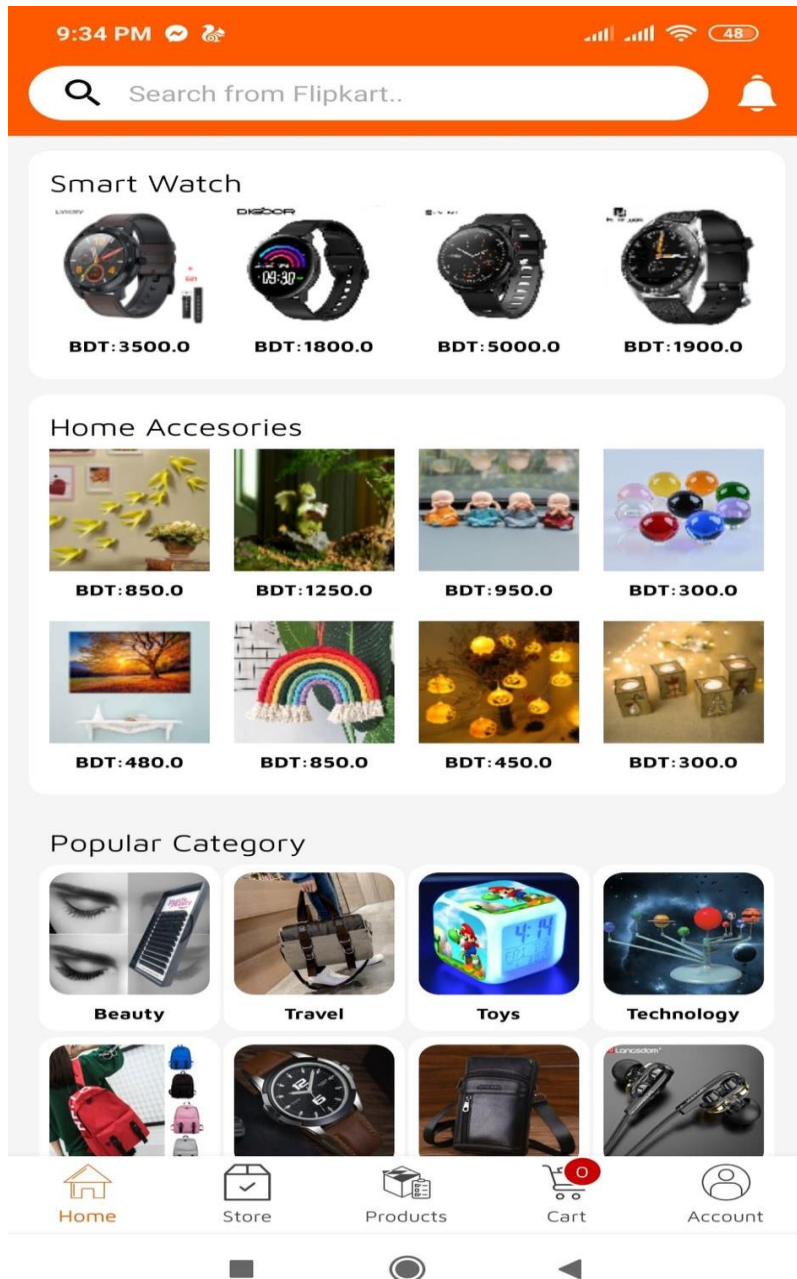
9:34 PM

48

Search from Flipkart..

Smart Watch

BDT:3500.0 BDT:1800.0 BDT:5000.0 BDT:1900.0

Home Accesories

BDT:850.0 BDT:1250.0 BDT:950.0 BDT:300.0

BDT:480.0 BDT:850.0 BDT:450.0 BDT:300.0

Popular Category

Beauty Travel Toys Technology

Home Store Products Cart 0 Account